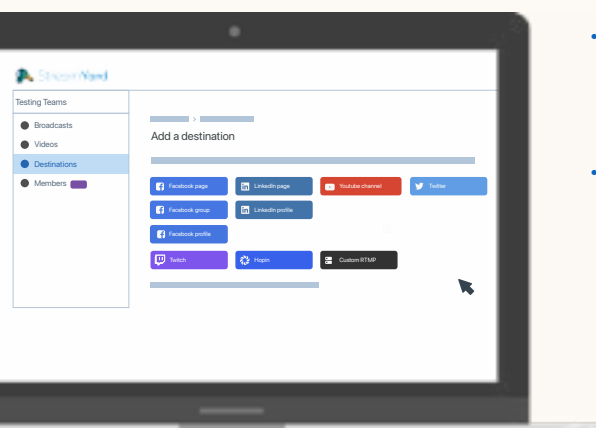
StreamYard

Testing Teams

Broadcasts

Videos

Destinations

Members

Add a destination

Facebook page

LinkedIn page

Youtube channel

Twitter

Facebook group

LinkedIn profile

Facebook profile

Twitch

Hopin

Custom RTMP